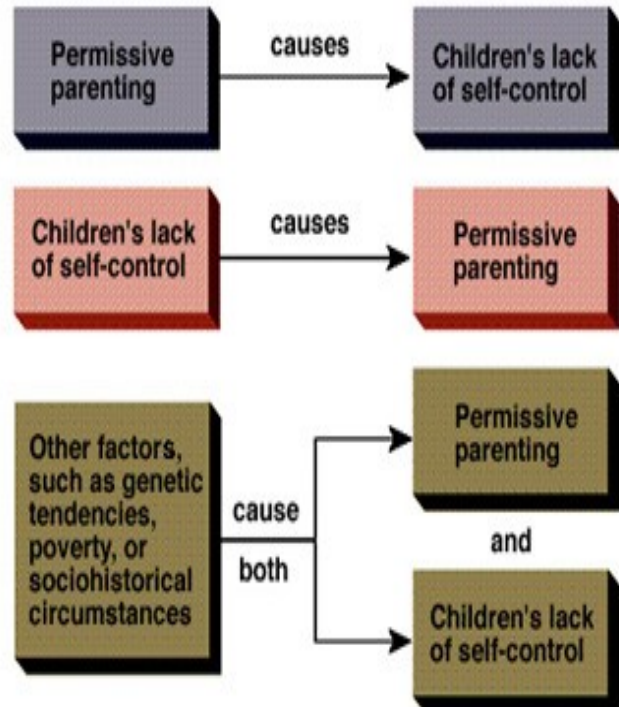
Permissive parenting

causes

Children's lack of self-control

Children's lack of self-control

causes

Permissive parenting

Other factors, such as genetic tendencies, poverty, or sociohistorical circumstances

cause both

Permissive parenting

and

Children's lack of self-control